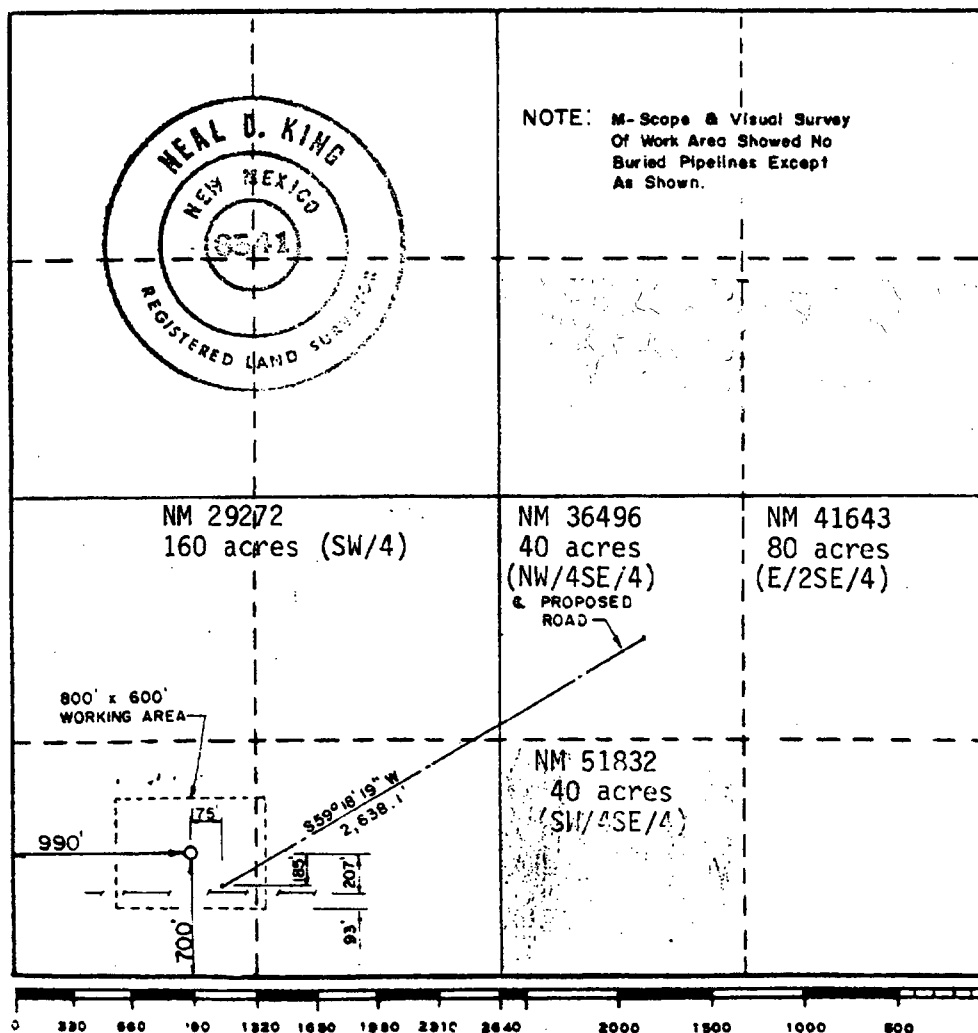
NEAL D. KING
NEW MEXICO
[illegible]
REGISTERED LAND SURVEYOR

NOTE: M-Scope & Visual Survey Of Work Area Showed No Buried Pipelines Except As Shown.

NM 29272
160 acres (SW/4)

NM 36496
40 acres
(NW/4SE/4)

NM 41643
80 acres
(E/2SE/4)

& PROPOSED ROAD

800' x 600' WORKING AREA

NM 51832
40 acres
(SW/4SE/4)

S59°18'19" W
2,638.1'

175'
990'
185'
207'
93'
700'

0 330 660 990 1320 1650 1980 2310 2640 2000 1500 1000 500